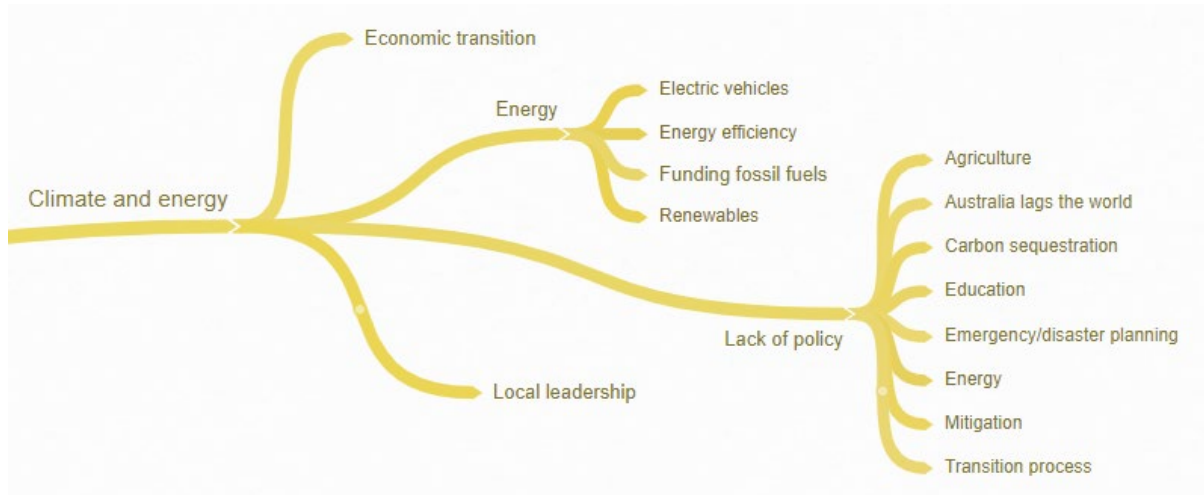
Climate and energy

Economic transition

Energy

Electric vehicles

Energy efficiency

Funding fossil fuels

Renewables

Lack of policy

Agriculture

Australia lags the world

Carbon sequestration

Education

Emergency/disaster planning

Energy

Mitigation

Transition process

Local leadership